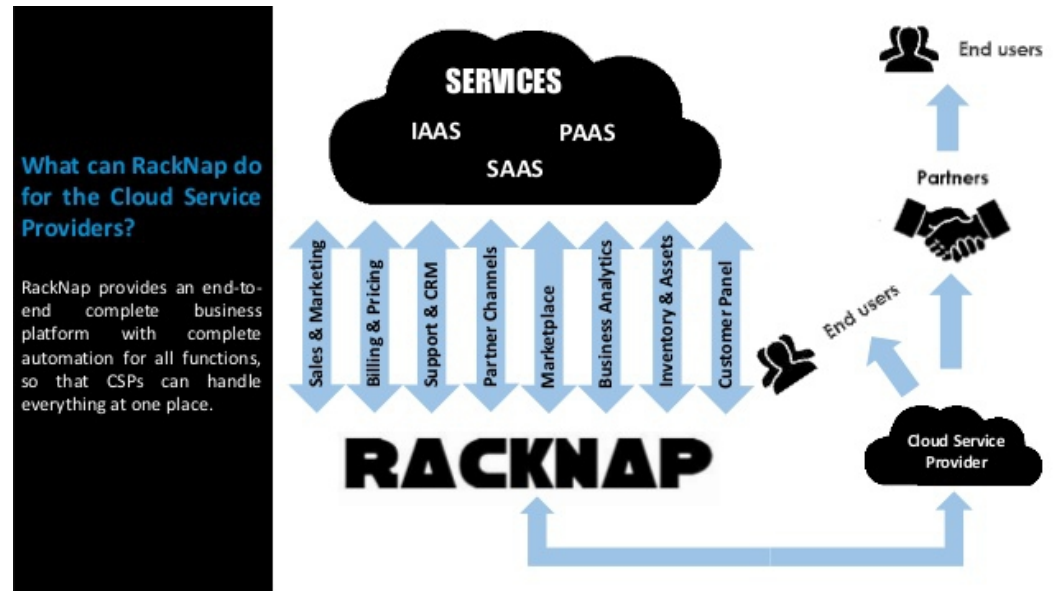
What can RackNap do for the Cloud Service Providers?

RackNap provides an end-to-end complete business platform with complete automation for all functions, so that CSPs can handle everything at one place.

SERVICES

IAAS

PAAS

SAAS

Sales & Marketing

Billing & Pricing

Support & CRM

Partner Channels

Marketplace

Business Analytics

Inventory & Assets

Customer Panel

RACKNAP

End users

Partners

End users

Cloud Service Provider